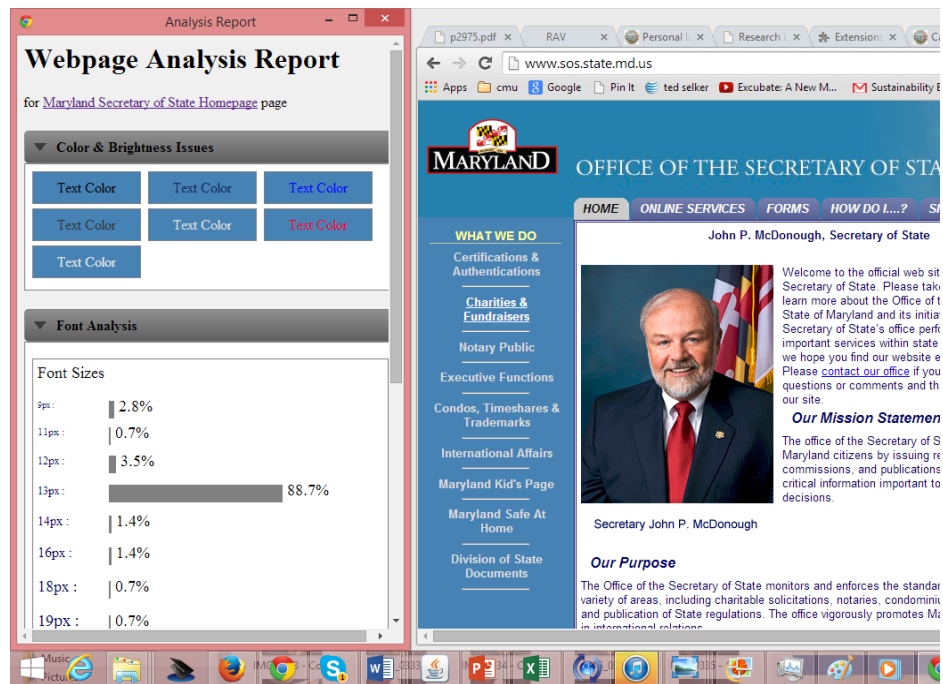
Analysis Report

Webpage Analysis Report

for Maryland Secretary of State Homepage page

Color & Brightness Issues

Text Color Text Color Text Color
Text Color Text Color Text Color
Text Color

Font Analysis

Font Sizes

9px : 2.8%
11px : 0.7%
12px : 3.5%
13px : 88.7%
14px : 1.4%
16px : 1.4%
18px : 0.7%
19px : 0.7%

p2975.pdf RAV Personal Research Extension

www.sos.state.md.us

Apps cmu Google Pin It ted selker Excubate: A New M... Sustainability

MARYLAND

OFFICE OF THE SECRETARY OF STA

HOME ONLINE SERVICES FORMS HOW DO I....?

WHAT WE DO
Certifications & Authentications
Charities & Fundraisers
Notary Public
Executive Functions
Condos, Timeshares & Trademarks
International Affairs
Maryland Kid's Page
Maryland Safe At Home
Division of State Documents

John P. McDonough, Secretary of State

Welcome to the official web sit Secretary of State. Please take learn more about the Office of t State of Maryland and its initiat Secretary of State's office perfo important services within state we hope you find our website e Please contact our office if you questions or comments and th our site.

Our Mission Statement

The office of the Secretary of S Maryland citizens by issuing re commissions, and publications critical information important to decisions.

Secretary John P. McDonough

Our Purpose

The Office of the Secretary of State monitors and enforces the standar variety of areas, including charitable solicitations, notaries, condominiu and publication of State regulations. The office vigorously promotes Ma

Music
Pictur